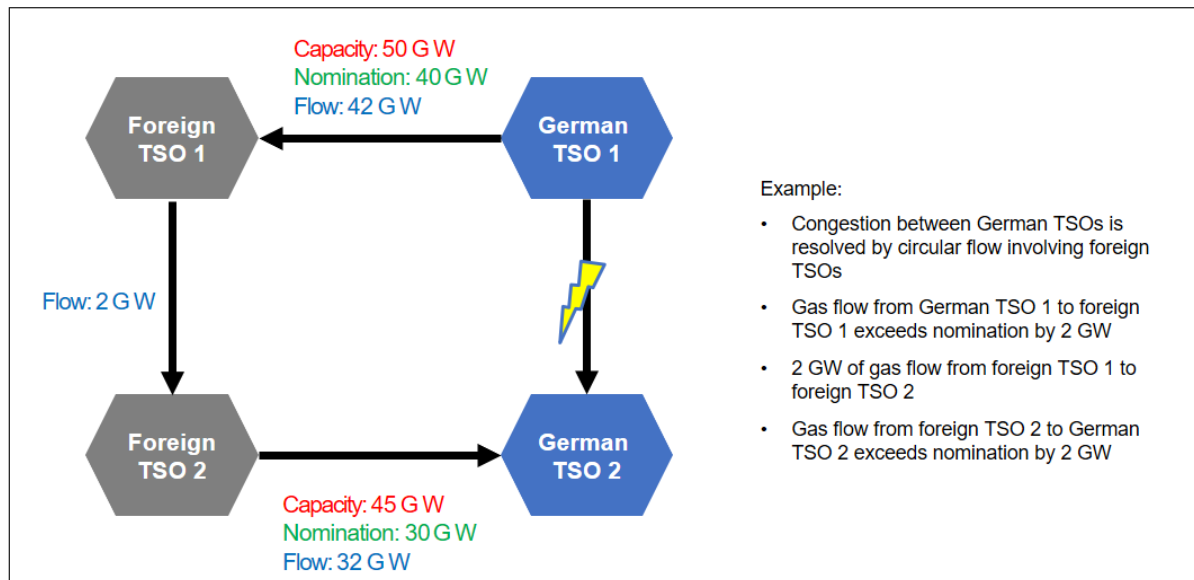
Capacity: 50 G W
Nomination: 40 G W
Flow: 42 G W

Foreign TSO 1

German TSO 1

Flow: 2 G W

Foreign TSO 2

German TSO 2

Capacity: 45 G W
Nomination: 30 G W
Flow: 32 G W

Example:

- Congestion between German TSOs is resolved by circular flow involving foreign TSOs
- Gas flow from German TSO 1 to foreign TSO 1 exceeds nomination by 2 GW
- 2 GW of gas flow from foreign TSO 1 to foreign TSO 2
- Gas flow from foreign TSO 2 to German TSO 2 exceeds nomination by 2 GW